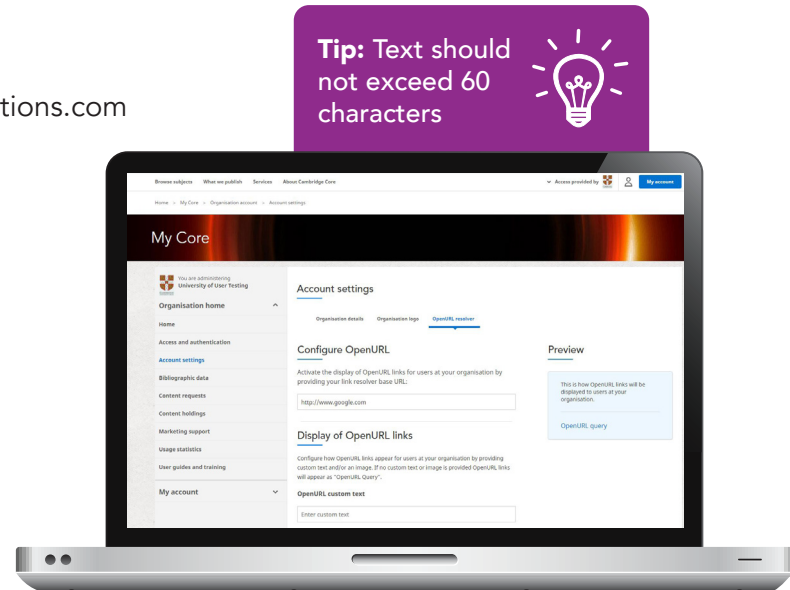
tions.com

**Tip:** Text should not exceed 60 characters

Browse subjects What we publish Services About Cambridge Core

Access provided by

My account

Home > My Core > Organisation account > Account settings

My Core

You are administering
University of User Testing

Organisation home

Home

Access and authentication

Account settings

Bibliographic data

Content requests

Content holdings

Marketing support

Usage statistics

User guides and training

My account

Account settings

Organisation details Organisation logo OpenURL resolver

Configure OpenURL

Activate the display of OpenURL links for users at your organisation by providing your link resolver base URL:

http://www.google.com

Display of OpenURL links

Configure how OpenURL links appear for users at your organisation by providing custom text and/or an image. If no custom text or image is provided OpenURL links will appear as "OpenURL Query".

OpenURL custom text

Enter custom text

Preview

This is how OpenURL links will be displayed to users at your organisation.

OpenURL query